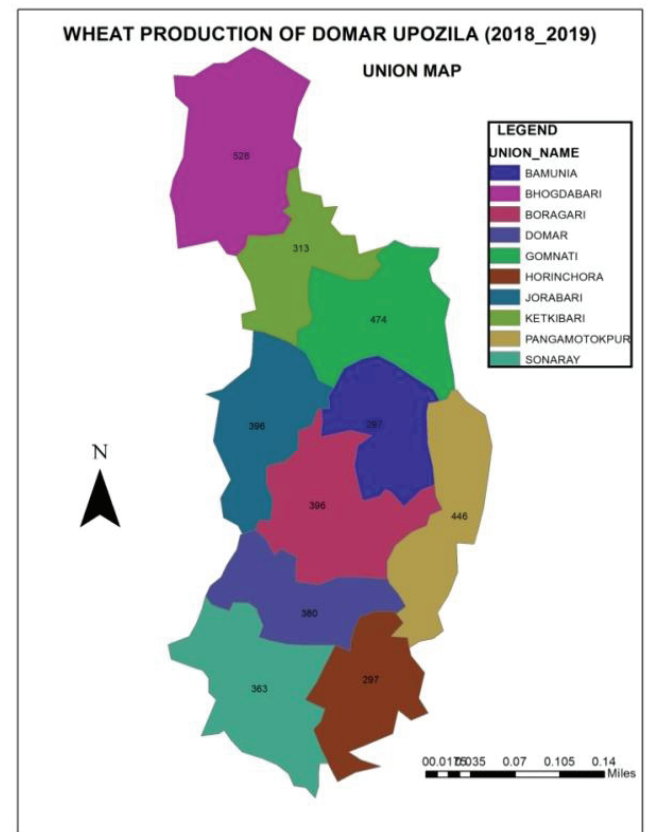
WHEAT PRODUCTION OF DOMAR UPOZILA (2018_2019)

UNION MAP

LEGEND
UNION_NAME
BAMUNIA
BHOGDABARI
BORAGARI
DOMAR
GOMNATI
HORINCHORA
JORABARI
KETKIBARI
PANGAMOTOKPUR
SONARAY

528
313
474
396
297
396
446
380
363
297

N

00.0175035 0.07 0.105 0.14
Miles